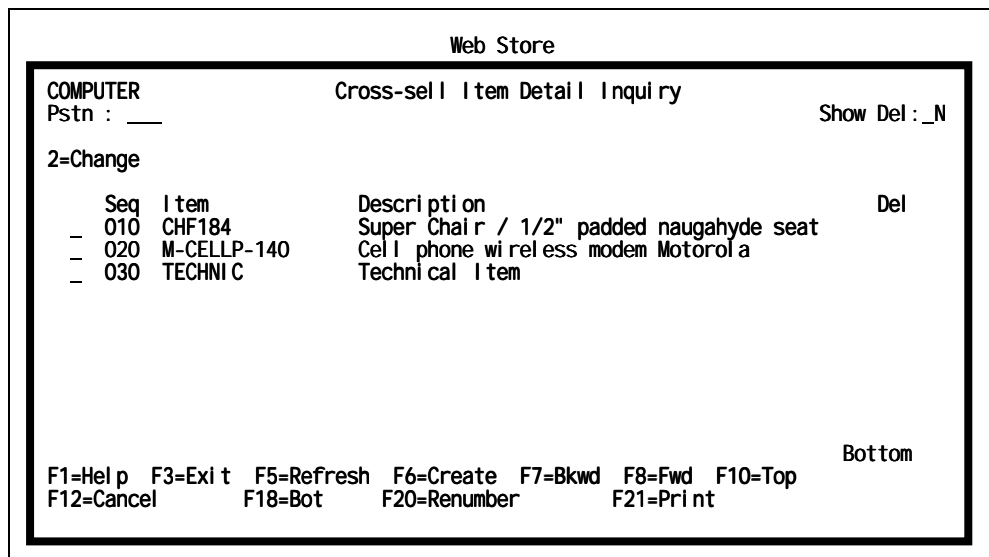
Web Store

COMPUTER
Pstn : ___

Cross-sell Item Detail Inquiry

Show Del: _N

2=Change

| | Seq | Item | Description | Del |
|---|---|---|---|---|
| _ | 010 | CHF184 | Super Chair / 1/2" padded naugahyde seat | |
| _ | 020 | M-CELLP-140 | Cell phone wireless modem Motorola | |
| _ | 030 | TECHNIC | Technical Item | |

Bottom

F1=Help F3=Exit F5=Refresh F6=Create F7=Bkwd F8=Fwd F10=Top
F12=Cancel F18=Bot F20=Renumber F21=Print